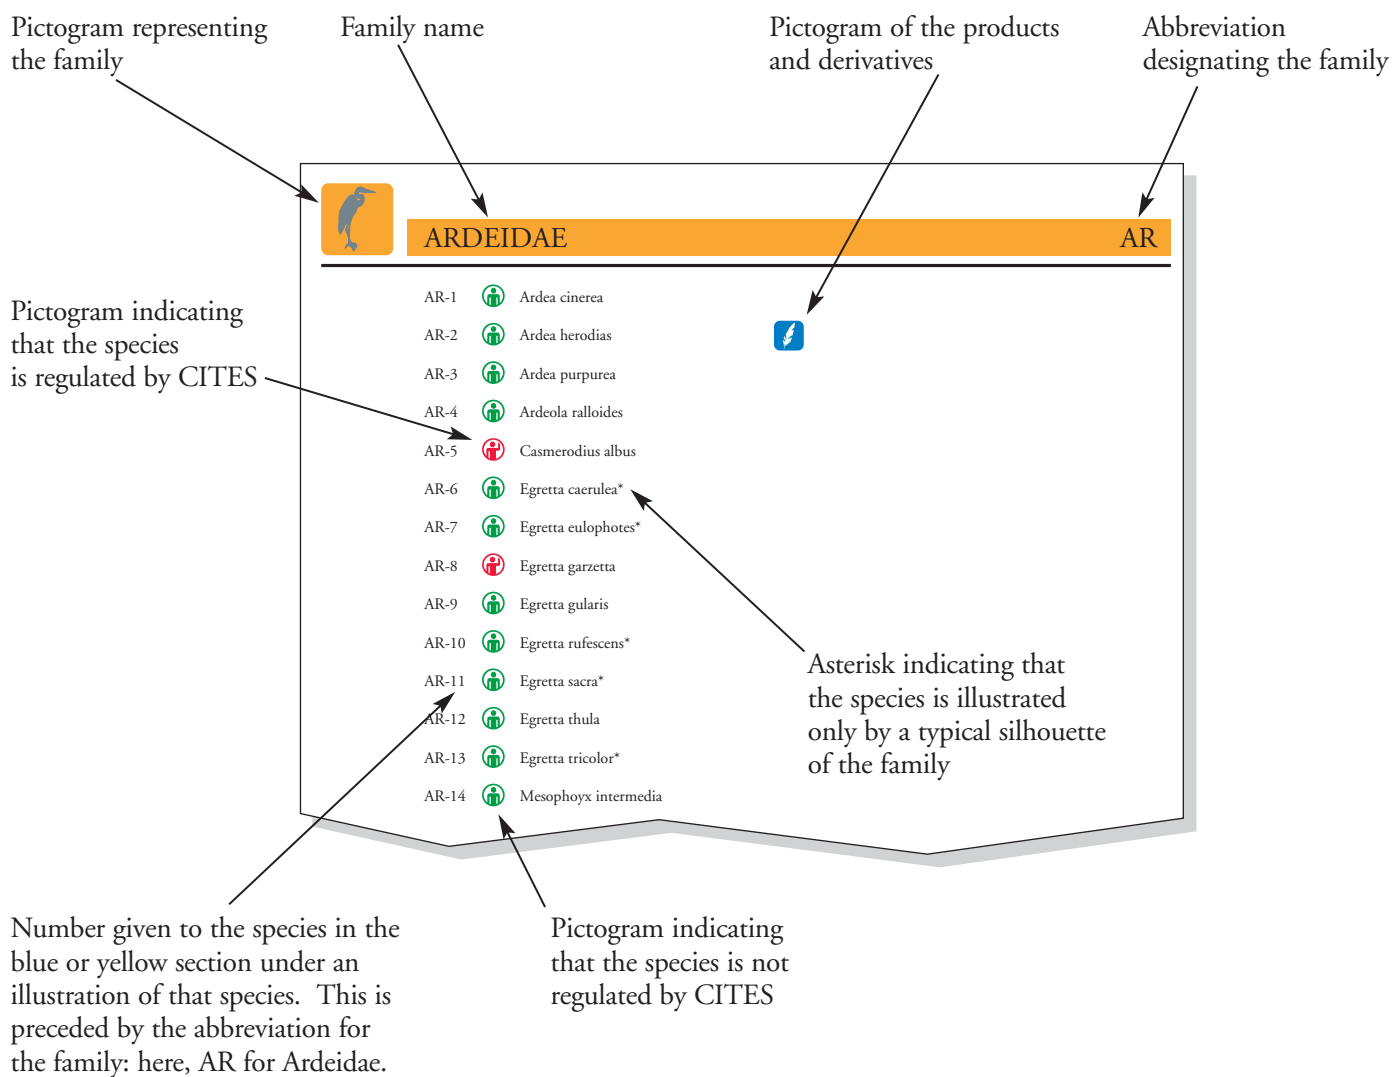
Pictogram representing the family

Family name

Pictogram of the products and derivatives

Abbreviation designating the family

ARDEIDAE

AR

Pictogram indicating that the species is regulated by CITES

AR-1 Ardea cinerea
AR-2 Ardea herodias
AR-3 Ardea purpurea
AR-4 Ardeola ralloides
AR-5 Casmerodius albus
AR-6 Egretta caerulea*
AR-7 Egretta eulophotes*
AR-8 Egretta garzetta
AR-9 Egretta gularis
AR-10 Egretta rufescens*
AR-11 Egretta sacra*
AR-12 Egretta thula
AR-13 Egretta tricolor*
AR-14 Mesophoyx intermedia

Asterisk indicating that the species is illustrated only by a typical silhouette of the family

Number given to the species in the blue or yellow section under an illustration of that species. This is preceded by the abbreviation for the family: here, AR for Ardeidae.

Pictogram indicating that the species is not regulated by CITES